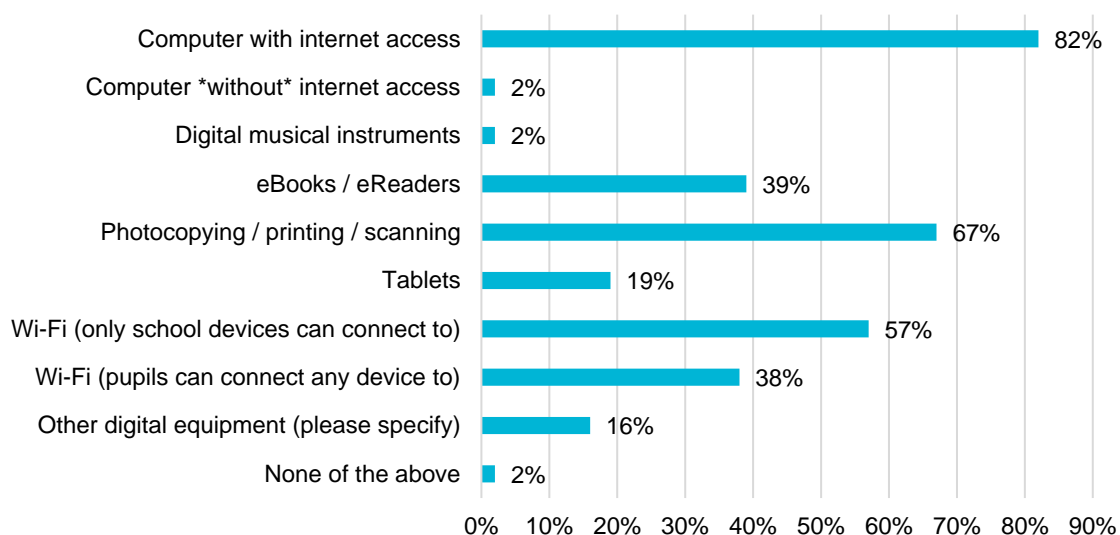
| Category | Value |
|---|---|
| Computer with internet access | 82% |
| Computer \*without\* internet access | 2% |
| Digital musical instruments | 2% |
| eBooks / eReaders | 39% |
| Photocopying / printing / scanning | 67% |
| Tablets | 19% |
| Wi-Fi (only school devices can connect to) | 57% |
| Wi-Fi (pupils can connect any device to) | 38% |
| Other digital equipment (please specify) | 16% |
| None of the above | 2% |

0% 10% 20% 30% 40% 50% 60% 70% 80% 90%